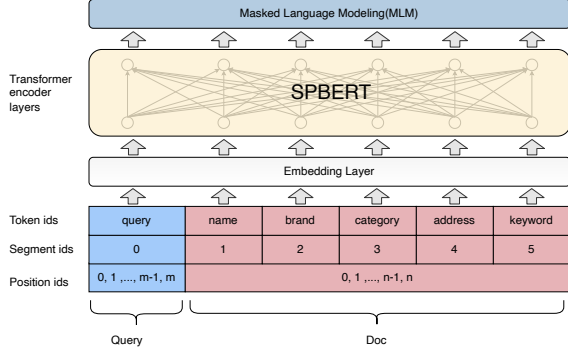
Masked Language Modeling(MLM)

Transformer encoder layers

SPBERT

Embedding Layer

| Token ids | query | name | brand | category | address | keyword |
|---|---|---|---|---|---|---|
| Segment ids | 0 | 1 | 2 | 3 | 4 | 5 |
| Position ids | 0, 1 ,..., m-1, m | 0, 1 ,..., n-1, n | | | | |

Query

Doc